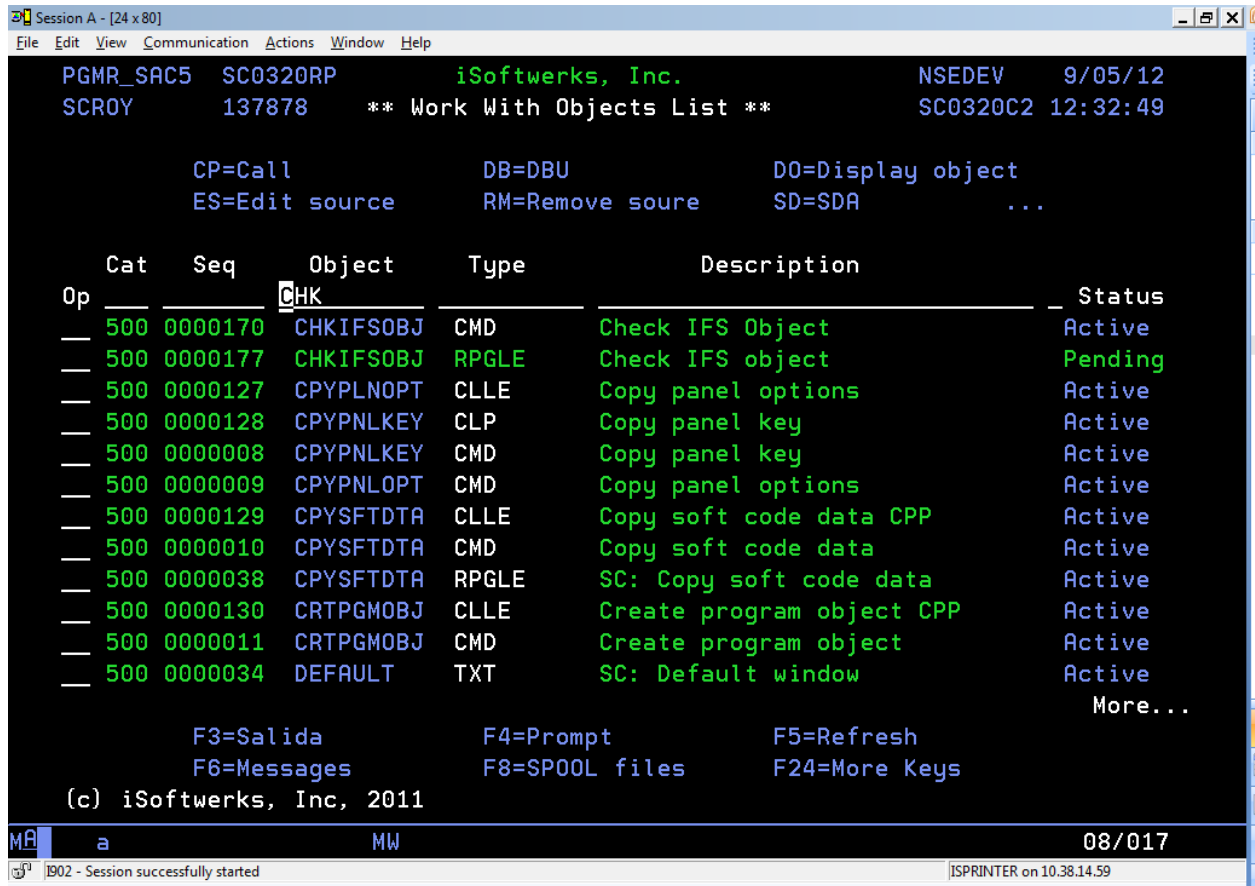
Session A - [24 x 80]
File Edit View Communication Actions Window Help

PGMR_SAC5 SC0320RP iSoftwerks, Inc. NSEDEV 9/05/12
SCROY 137878 ** Work With Objects List ** SC0320C2 12:32:49

CP=Call DB=DBU DO=Display object
ES=Edit source RM=Remove soure SD=SDA ...

| Op | Cat | Seq | Object | Type | Description | Status |
|---|---|---|---|---|---|---|
| | | | CHK | | | |
| __ | 500 | 0000170 | CHKIFSOBJ | CMD | Check IFS Object | Active |
| __ | 500 | 0000177 | CHKIFSOBJ | RPGLE | Check IFS object | Pending |
| __ | 500 | 0000127 | CPYPLNOPT | CLLE | Copy panel options | Active |
| __ | 500 | 0000128 | CPYPNLKEY | CLP | Copy panel key | Active |
| __ | 500 | 0000008 | CPYPNLKEY | CMD | Copy panel key | Active |
| __ | 500 | 0000009 | CPYPNLOPT | CMD | Copy panel options | Active |
| __ | 500 | 0000129 | CPYSFTDTA | CLLE | Copy soft code data CPP | Active |
| __ | 500 | 0000010 | CPYSFTDTA | CMD | Copy soft code data | Active |
| __ | 500 | 0000038 | CPYSFTDTA | RPGLE | SC: Copy soft code data | Active |
| __ | 500 | 0000130 | CRTPGMOBJ | CLLE | Create program object CPP | Active |
| __ | 500 | 0000011 | CRTPGMOBJ | CMD | Create program object | Active |
| __ | 500 | 0000034 | DEFAULT | TXT | SC: Default window | Active |

More...
F3=Salida F4=Prompt F5=Refresh
F6=Messages F8=SPOOL files F24=More Keys
(c) iSoftwerks, Inc, 2011

MA a MW 08/017
I902 - Session successfully started ISPRINTER on 10.38.14.59